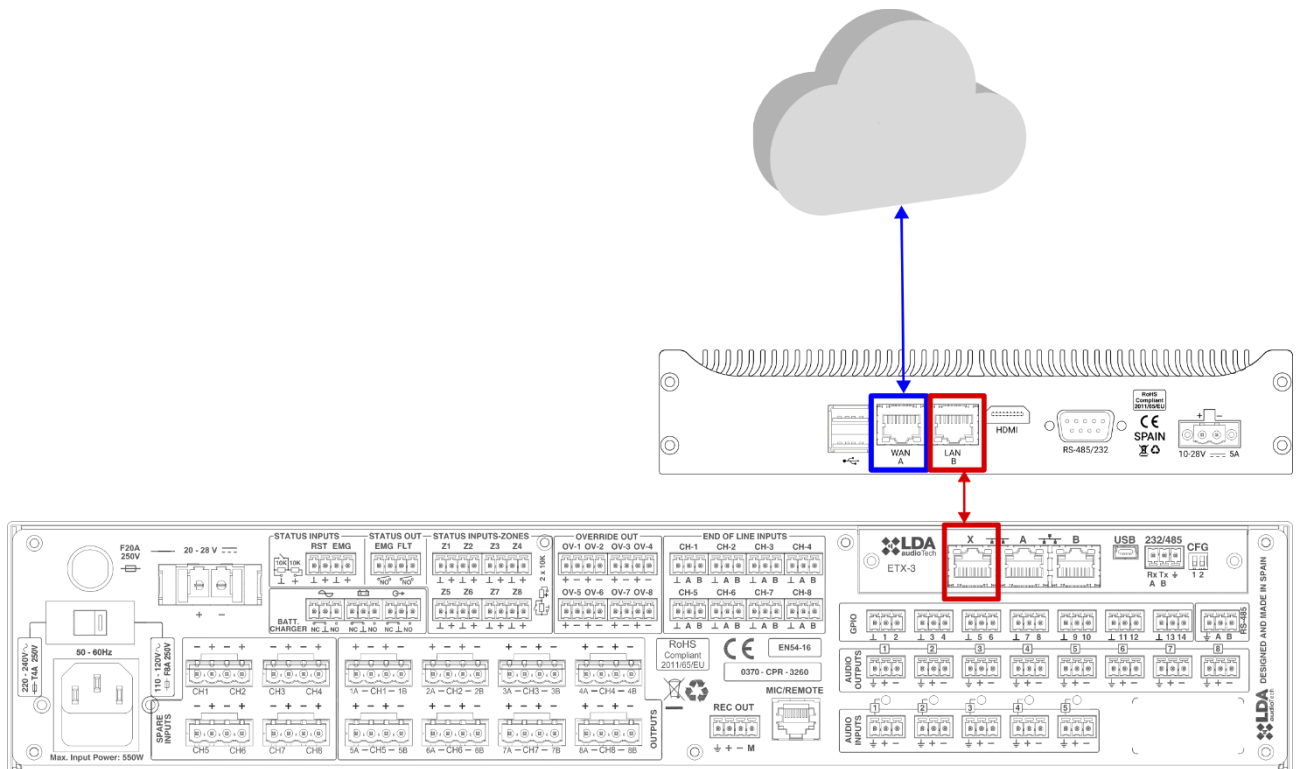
WAN
A

LAN
B

HDMI

RS-485/232

RoHS
Compliant
2011/65/EU

CE
SPAIN

+ −
10-28V ⎓ 5A

F20A
250V

20 - 28 V ⎓

+ −

STATUS INPUTS
10K 10K
RST EMG
⊥ + ⊥ + ⊥ +

STATUS OUT
EMG FLT
NO NO

STATUS INPUTS-ZONES
Z1 Z2 Z3 Z4
⊥ + ⊥ + ⊥ + ⊥ +
Z5 Z6 Z7 Z8
⊥ + ⊥ + ⊥ + ⊥ +
2 x 10K

BATT. CHARGER
NC ⊥ NO NC ⊥ NO NC ⊥ NO

OVERRIDE OUT
OV-1 OV-2 OV-3 OV-4
+ − + − + − + −
OV-5 OV-6 OV-7 OV-8
+ − + − + − + −

END OF LINE INPUTS
CH-1 CH-2 CH-3 CH-4
⊥ A B ⊥ A B ⊥ A B ⊥ A B
CH-5 CH-6 CH-7 CH-8
⊥ A B ⊥ A B ⊥ A B ⊥ A B

LDA audio Tech
ETX-3
X A B
USB
232/485
Rx Tx ⏚
A B
CFG
1 2

50 - 60Hz

220 - 240V∿ T4A 250V

110 - 120V∿ F8A 250V

- + - + - + - +
CH1 CH2 CH3 CH4
- + - + - + - +
CH5 CH6 CH7 CH8

SPARE INPUTS

+ - + - + - + - + - + - + - + -
1A — CH1 — 1B 2A — CH2 — 2B 3A — CH3 — 3B 4A — CH4 — 4B
+ - + - + - + - + - + - + - + -
5A — CH5 — 5B 6A — CH6 — 6B 7A — CH7 — 7B 8A — CH8 — 8B

OUTPUTS

RoHS
Compliant
2011/65/EU

CE
EN54-16
0370 - CPR - 3260

REC OUT
⏚ + − M

MIC/REMOTE

Max. Input Power: 550W

GPIO
⊥ 1 2 ⊥ 3 4 ⊥ 5 6 ⊥ 7 8 ⊥ 9 10 ⊥ 11 12 ⊥ 13 14
⏚ A B
RS-485

AUDIO OUTPUTS
1 2 3 4 5 6 7 8
⏚ + −

AUDIO INPUTS
1 2 3 4 5
⏚ + −

LDA audio Tech
DESIGNED AND MADE IN SPAIN